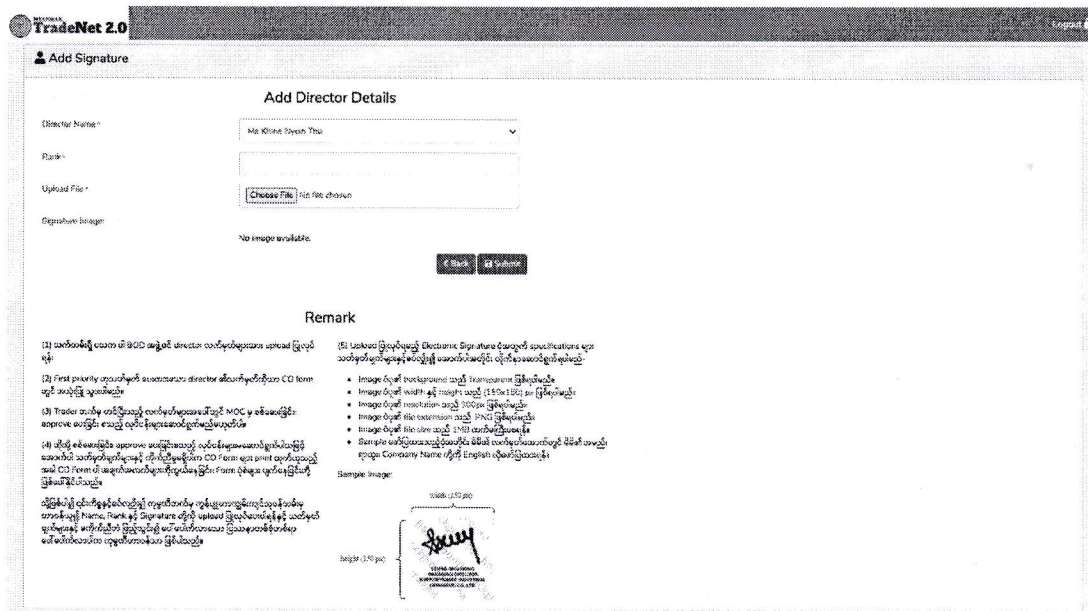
TradeNet 2.0

Logout

Add Signature

Add Director Details

Director Name*

Ma Khine Nyein Thu

Rank

Upload File*

Choose File No file chosen

Signature Image

No image available.

Back Submit

Remark

(1) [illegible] BOD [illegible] director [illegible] upload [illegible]

(2) First priority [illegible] director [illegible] CO form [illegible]

(3) Trader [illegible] MOC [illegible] approve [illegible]

(4) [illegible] approve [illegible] CO Form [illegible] print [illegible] CO Form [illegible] Form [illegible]

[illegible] Name, Rank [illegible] Signature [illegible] upload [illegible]

(5) Upload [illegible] Electronic Signature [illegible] specifications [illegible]

• Image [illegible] background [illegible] Transparent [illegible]
• Image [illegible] width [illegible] height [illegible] (150×150) px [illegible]
• Image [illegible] resolution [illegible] 300px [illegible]
• Image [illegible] file extension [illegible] PNG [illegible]
• Image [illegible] file size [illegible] 1MB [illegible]
• Sample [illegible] Company Name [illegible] English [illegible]

Sample Image:

Width (150 px)

height (150 px)